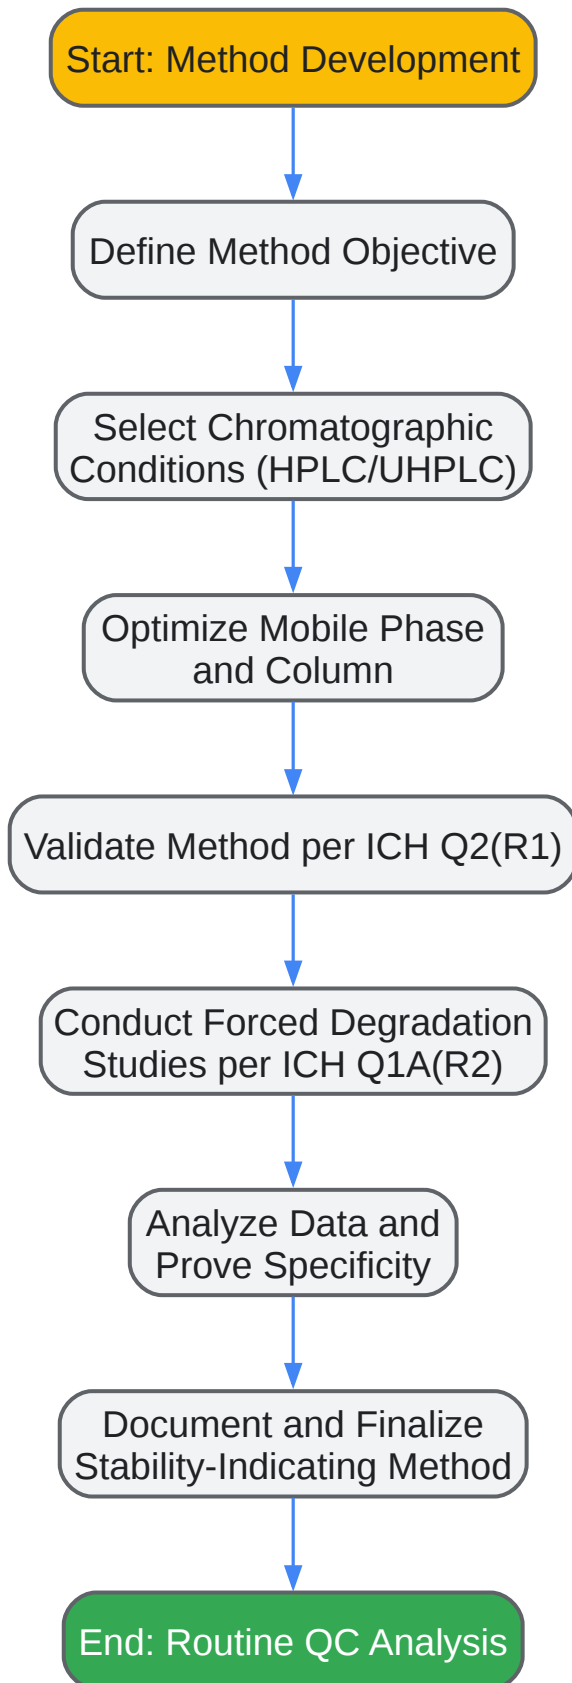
Start: Method Development

Define Method Objective

Select Chromatographic Conditions (HPLC/UHPLC)

Optimize Mobile Phase and Column

Validate Method per ICH Q2(R1)

Conduct Forced Degradation Studies per ICH Q1A(R2)

Analyze Data and Prove Specificity

Document and Finalize Stability-Indicating Method

End: Routine QC Analysis